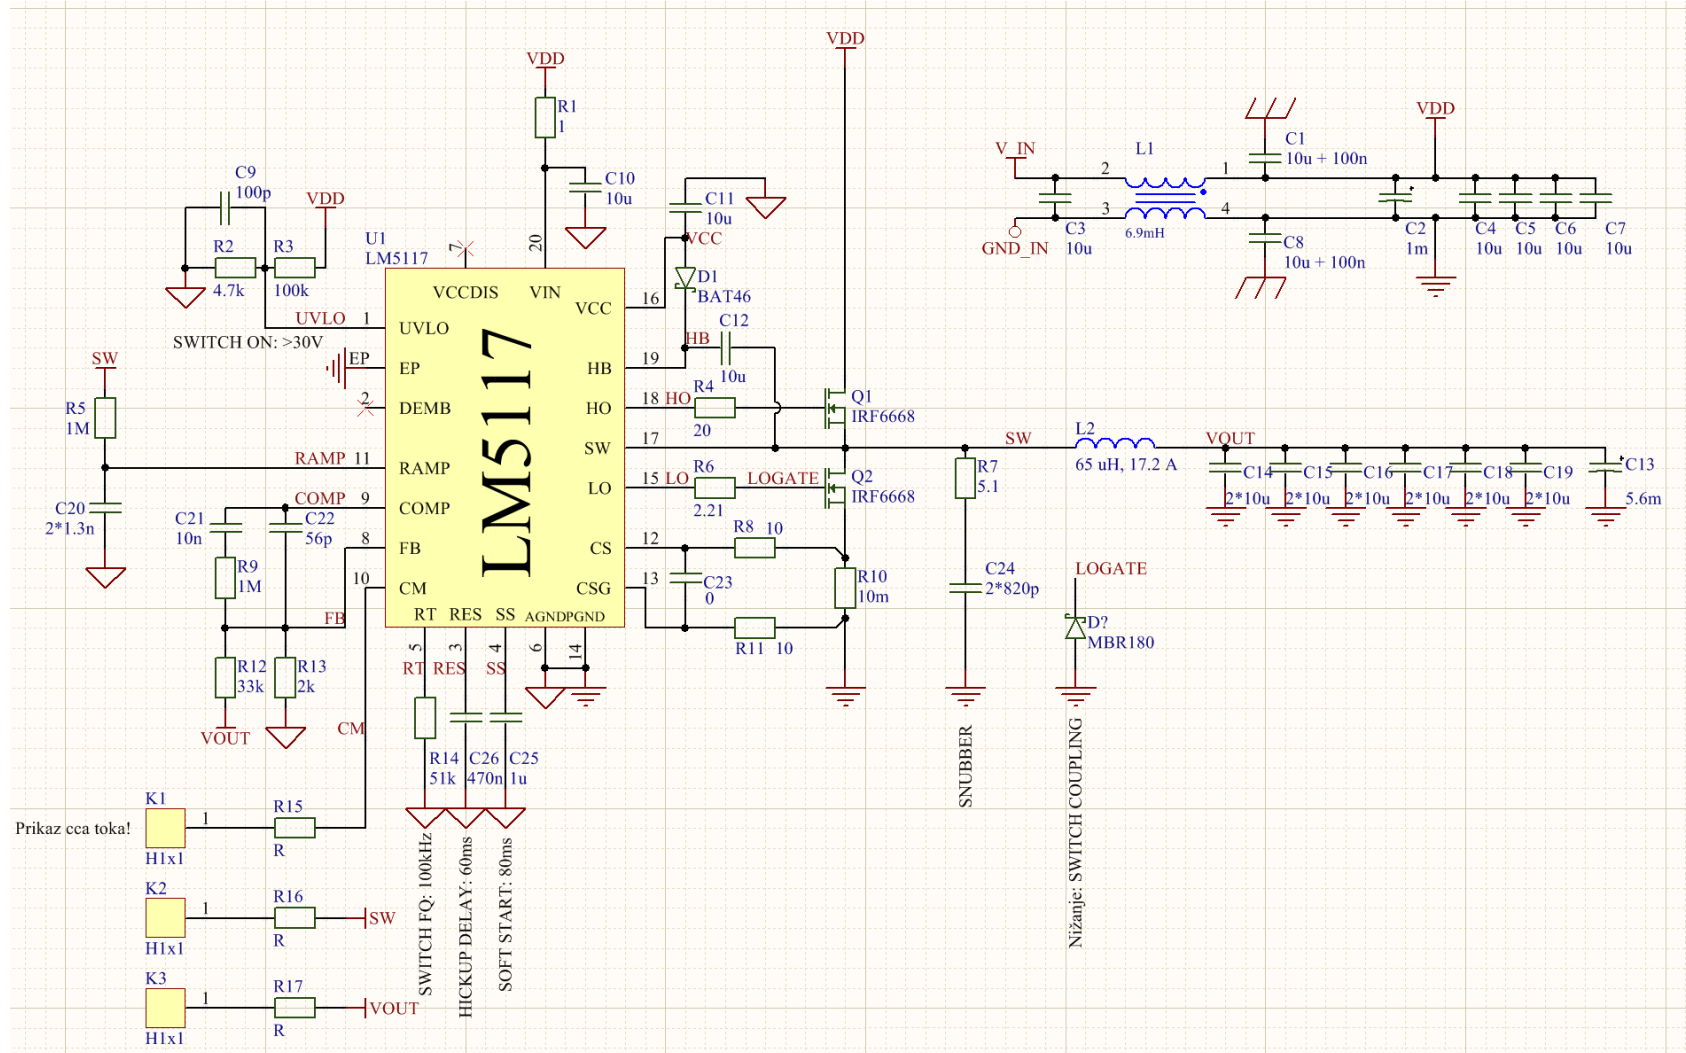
VDD
R1
1
C10
10u
VDD
C9
100p
VDD
R2
4.7k
R3
100k
U1
LM5117
7
20
C11
10u
VCC
D1
BAT46
UVLO 1
SWITCH ON: >30V
EP
2
SW
R5
1M
RAMP 11
COMP 9
C20
2*1.3n
C21
10n
C22
56p
8
10
R9
1M
FB
R12
33k
R13
2k
VOUT
CM
VCCDIS
VIN
UVLO
EP
DEMB
RAMP
COMP
FB
CM
LM5117
VCC
HB
HO
SW
LO
CS
CSG
RT RES SS AGNDPGND
16
19
18
17
15
12
13
HB
C12
10u
HO
R4
20
R6
2.21
LO
LOGATE
Q1
IRF6668
Q2
IRF6668
R8 10
C23
0
R10
10m
R11 10
5 3 4 6 14
RT RES SS
R14
51k
C26
470n
C25
1u
SWITCH FQ: 100kHz
HICKUP DELAY: 60ms
SOFT START: 80ms
K1
H1x1
Prikaz cca toka!
1
R15
R
K2
H1x1
1
R16
R
SW
K3
H1x1
1
R17
R
VOUT
VDD
V_IN
GND_IN
L1
2
1
3
4
6.9mH
C1
10u + 100n
C3
10u
C8
10u + 100n
VDD
C2
1m
C4
10u
C5
10u
C6
10u
C7
10u
SW
L2
65 uH, 17.2 A
VOUT
R7
5.1
C14
2*10u
C15
2*10u
C16
2*10u
C17
2*10u
C18
2*10u
C19
2*10u
C13
5.6m
C24
2*820p
LOGATE
D?
MBR180
SNUBBER
Nižanje: SWITCH COUPLING